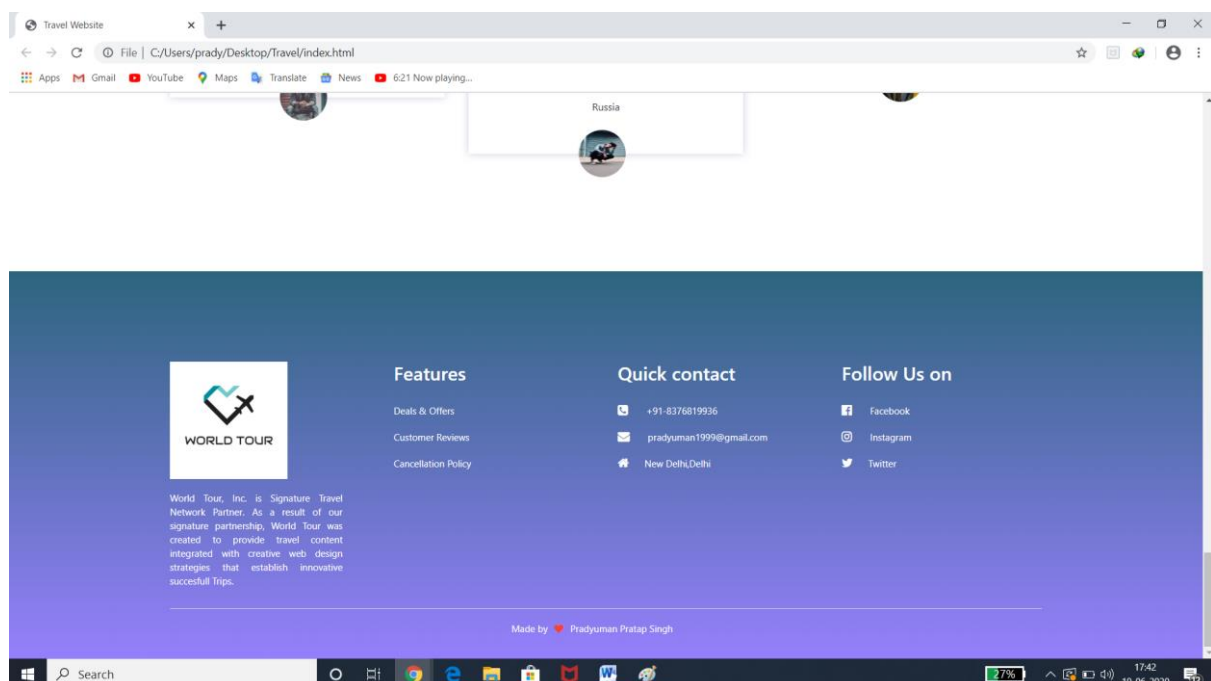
Travel Website
File | C:/Users/prady/Desktop/Travel/index.html
Apps Gmail YouTube Maps Translate News 6:21 Now playing...

Russia

WORLD TOUR

World Tour, Inc. is Signature Travel Network Partner. As a result of our signature partnership, World Tour was created to provide travel content integrated with creative web design strategies that establish innovative succesfull Trips.

Features
Deals & Offers
Customer Reviews
Cancellation Policy

Quick contact
+91-8376819936
pradyuman1999@gmail.com
New Delhi,Delhi

Follow Us on
Facebook
Instagram
Twitter

Made by Pradyuman Pratap Singh

Search
27%
17:42
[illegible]